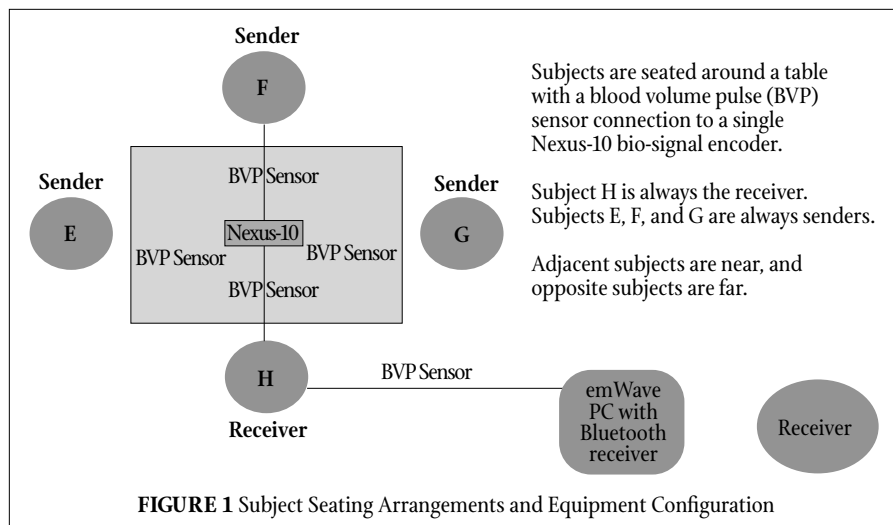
Sender

F

Sender

E

Sender

G

BVP Sensor

Nexus-10

BVP Sensor

BVP Sensor

BVP Sensor

H

Receiver

BVP Sensor

emWave PC with Bluetooth receiver

Receiver

Subjects are seated around a table with a blood volume pulse (BVP) sensor connection to a single Nexus-10 bio-signal encoder.

Subject H is always the receiver. Subjects E, F, and G are always senders.

Adjacent subjects are near, and opposite subjects are far.

**FIGURE 1** Subject Seating Arrangements and Equipment Configuration